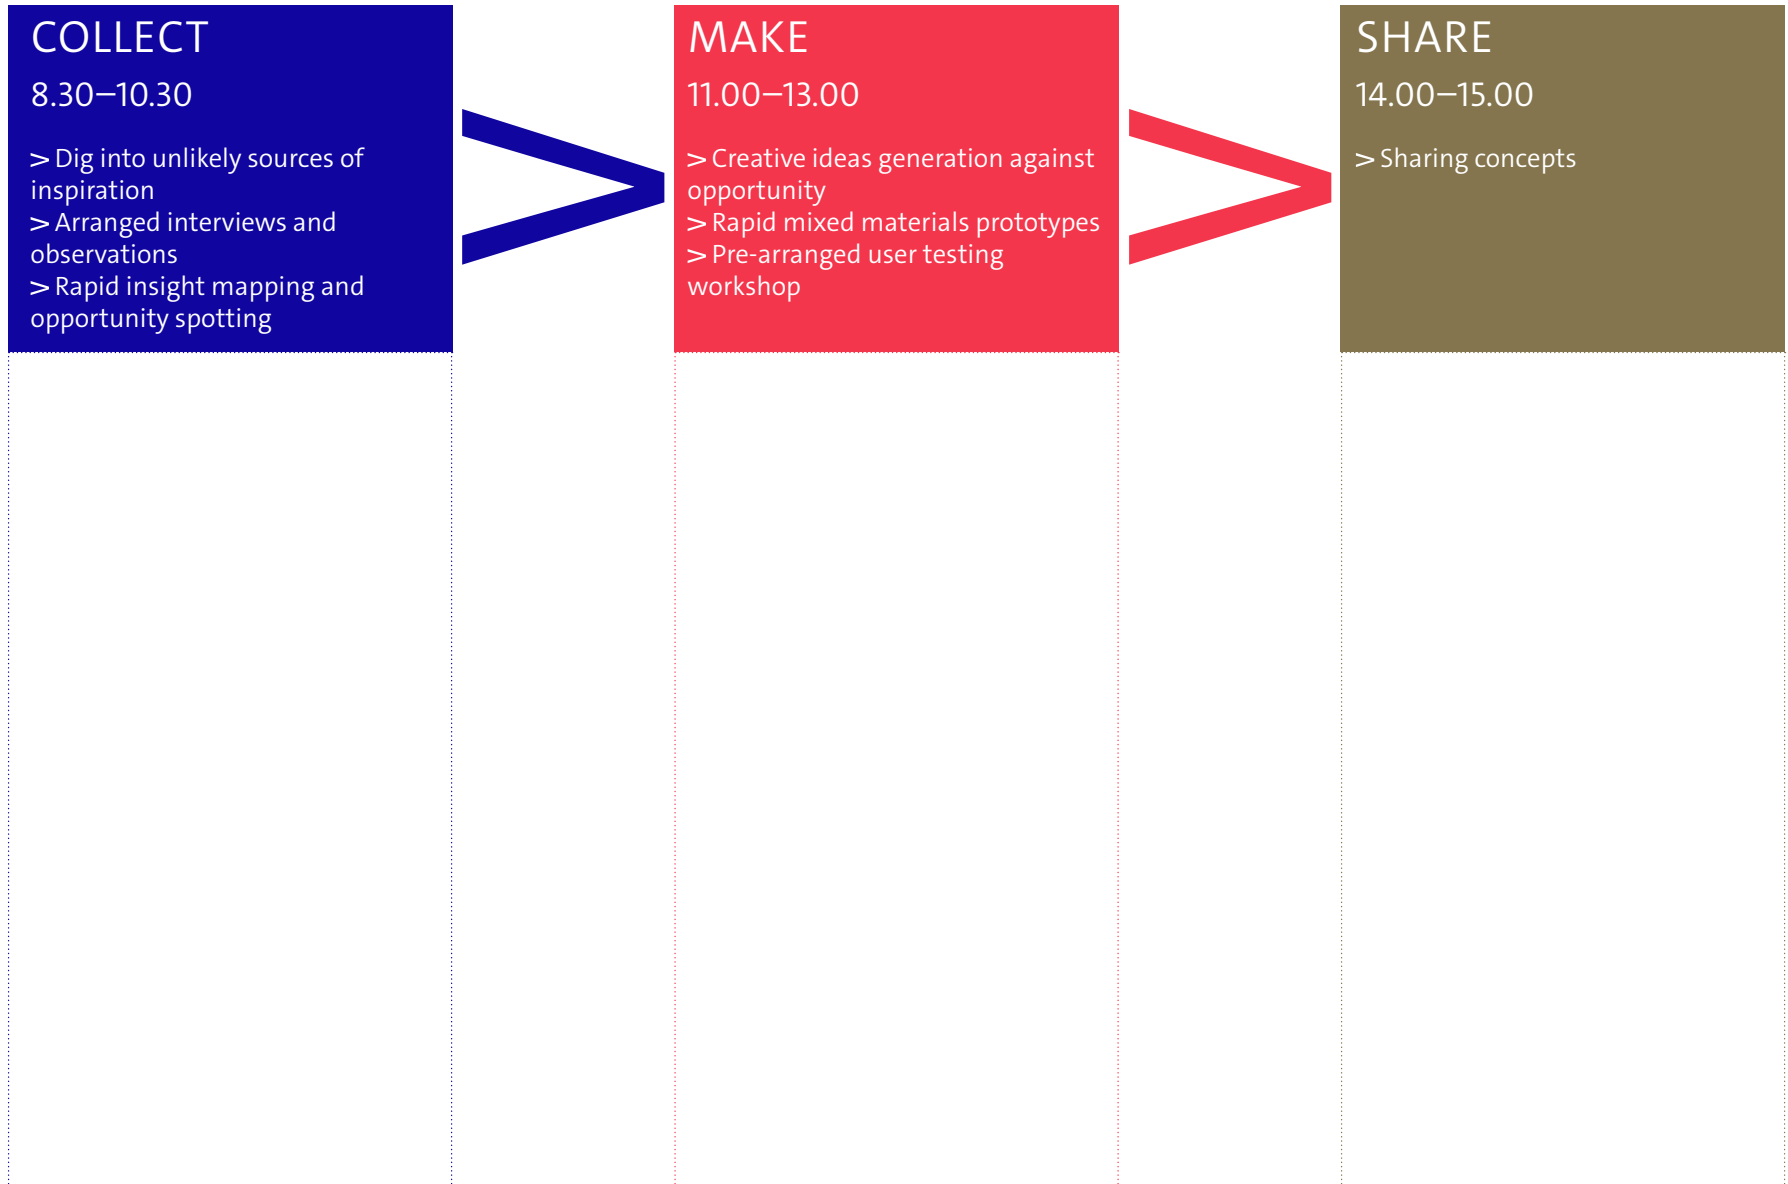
COLLECT

8.30–10.30

> Dig into unlikely sources of inspiration
> Arranged interviews and observations
> Rapid insight mapping and opportunity spotting

MAKE

11.00–13.00

> Creative ideas generation against opportunity
> Rapid mixed materials prototypes
> Pre-arranged user testing workshop

SHARE

14.00–15.00

> Sharing concepts